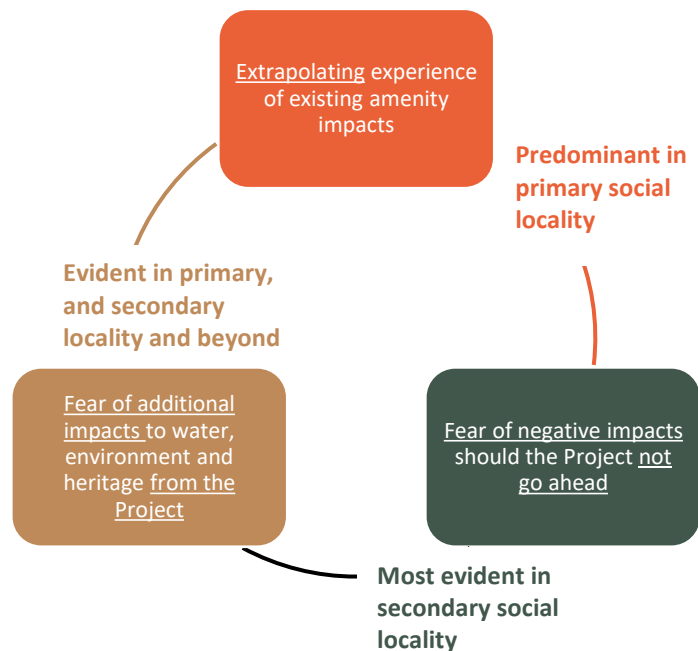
Extrapolating experience of existing amenity impacts

Predominant in primary social locality

Evident in primary, and secondary locality and beyond

Fear of additional impacts to water, environment and heritage from the Project

Fear of negative impacts should the Project not go ahead

Most evident in secondary social locality